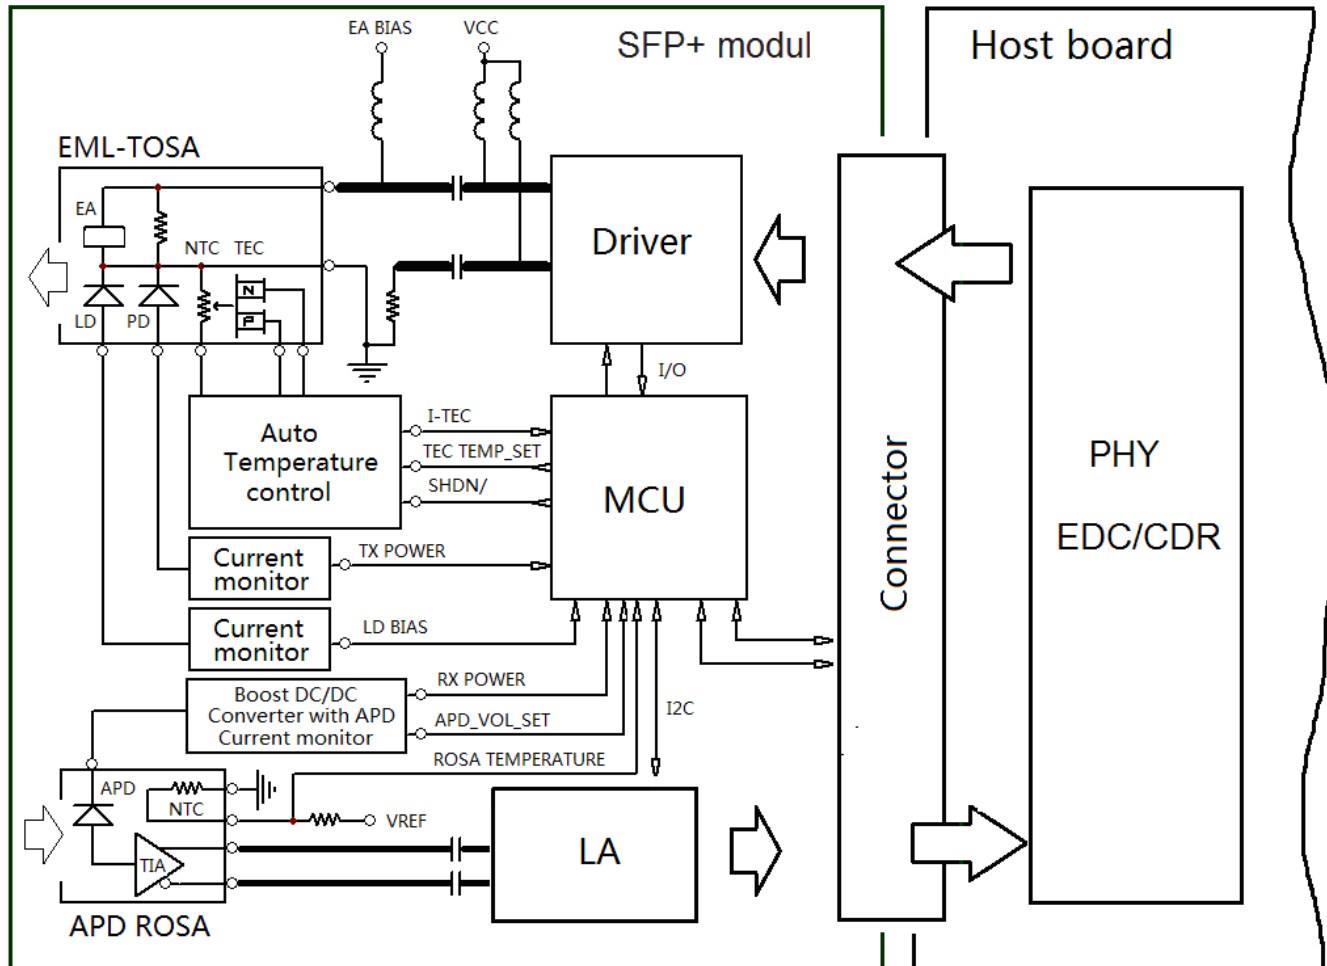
EA BIAS
VCC
SFP+ modul
Host board
EML-TOSA
EA
NTC TEC
N
P
LD
PD
Driver
I/O
Auto Temperature control
I-TEC
TEC TEMP_SET
SHDN/
MCU
Connector
PHY
EDC/CDR
Current monitor
TX POWER
Current monitor
LD BIAS
Boost DC/DC Converter with APD Current monitor
RX POWER
APD_VOL_SET
I2C
ROSA TEMPERATURE
APD
NTC
VREF
TIA
LA
APD ROSA